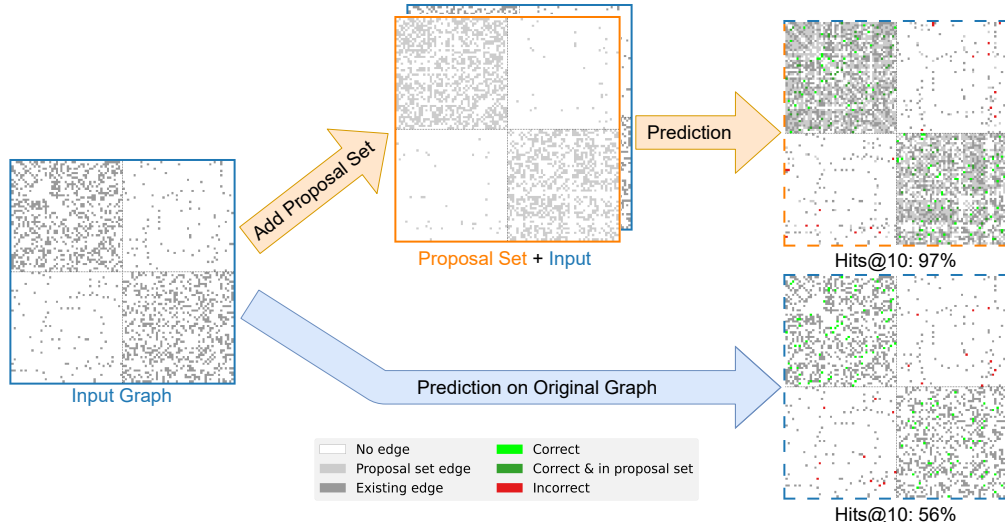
Add Proposal Set

Proposal Set + Input

Prediction

Hits@10: 97%

Input Graph

Prediction on Original Graph

No edge
Proposal set edge
Existing edge
Correct
Correct & in proposal set
Incorrect

Hits@10: 56%